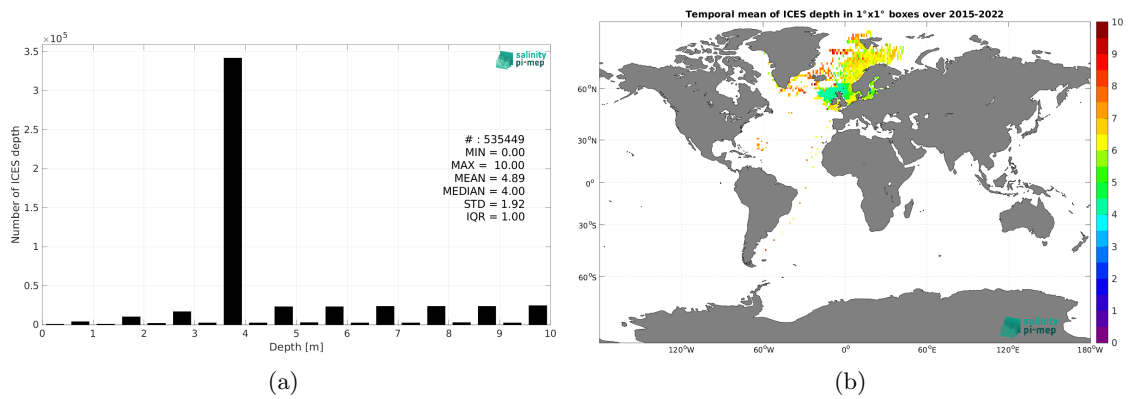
$\times 10^5$

3.5

3

2.5

2

1.5

1

0.5

0

Number of ICES depth

salinity pi-mep

# : 535449
MIN = 0.00
MAX = 10.00
MEAN = 4.89
MEDIAN = 4.00
STD = 1.92
IQR = 1.00

0 1 2 3 4 5 6 7 8 9 10

Depth [m]

(a)

Temporal mean of ICES depth in 1°x1° boxes over 2015-2022

60°N

30°N

0°

30°S

60°S

120°W 60°W 0° 60°E 120°E 180°W

salinity pi-mep

10
9
8
7
6
5
4
3
2
1
0

(b)